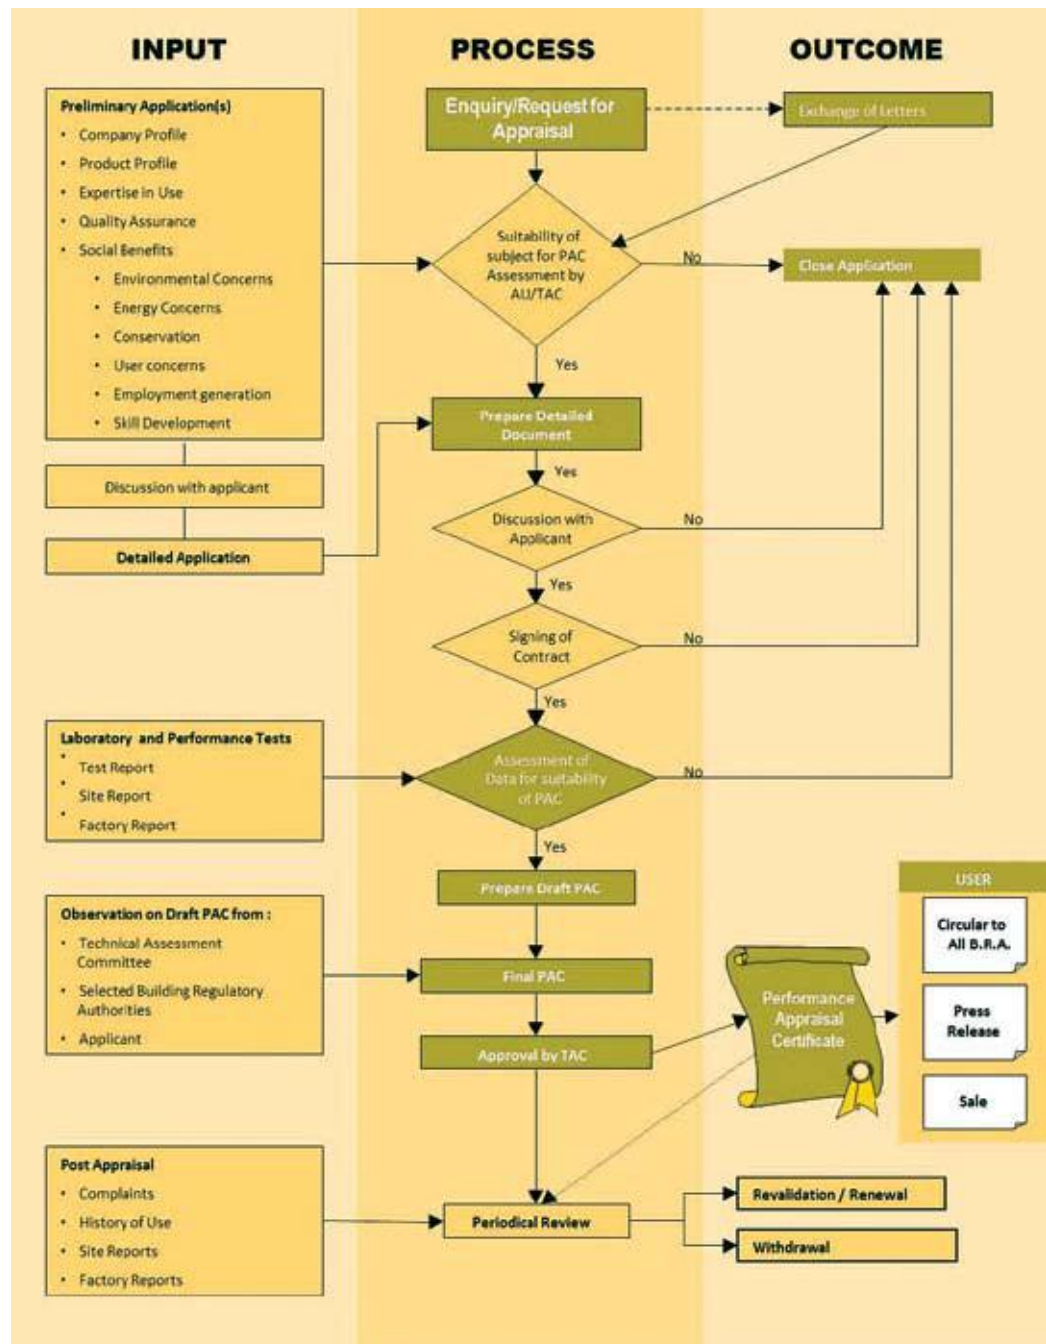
INPUT

PROCESS

OUTCOME

Preliminary Application(s)
- Company Profile
- Product Profile
- Expertise in Use
- Quality Assurance
- Social Benefits
  - Environmental Concerns
  - Energy Concerns
  - Conservation
  - User concerns
  - Employment generation
  - Skill Development

Enquiry/Request for Appraisal

Exchange of Letters

Suitability of subject for PAC Assessment by AU/TAC

No

Close Application

Yes

Prepare Detailed Document

Discussion with applicant

Detailed Application

Yes

Discussion with Applicant

No

Yes

Signing of Contract

No

Yes

Laboratory and Performance Tests
- Test Report
- Site Report
- Factory Report

Assessment of Data for suitability of PAC

No

Yes

Prepare Draft PAC

USER

Observation on Draft PAC from :
- Technical Assessment Committee
- Selected Building Regulatory Authorities
- Applicant

Final PAC

Circular to All B.R.A.

Performance Appraisal Certificate

Press Release

Approval by TAC

Sale

Post Appraisal
- Complaints
- History of Use
- Site Reports
- Factory Reports

Periodical Review

Revalidation / Renewal

Withdrawal